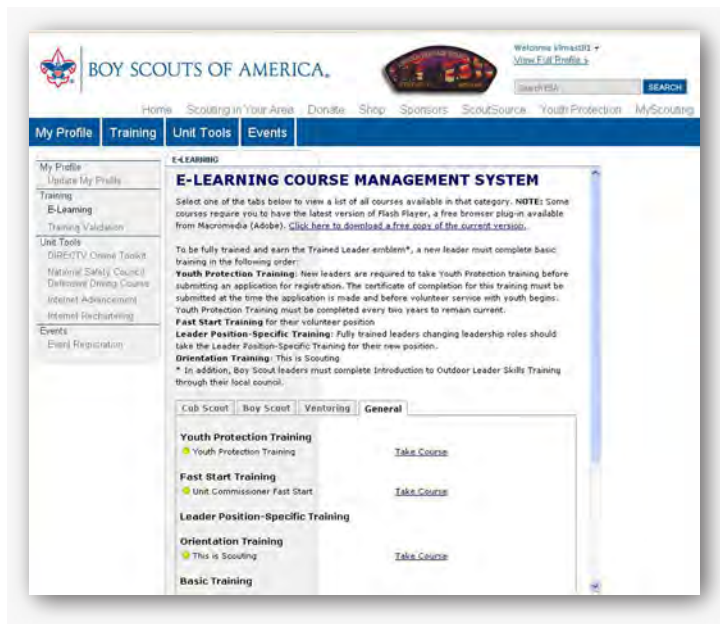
BOY SCOUTS OF AMERICA.

Welcome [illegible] ▾
View Full Profile »

Search BSA
SEARCH

Home Scouting in Your Area Donate Shop Sponsors ScoutSource Youth Protection MyScouting

My Profile Training Unit Tools Events

My Profile
Update My Profile
Training
E-Learning
Training Validation
Unit Tools
DIRECTV Online Toolkit
National Safety Council Defensive Driving Course
Internet Advancement
Internet Rechartering
Events
Event Registration

E-LEARNING

E-LEARNING COURSE MANAGEMENT SYSTEM

Select one of the tabs below to view a list of all courses available in that category. NOTE: Some courses require you to have the latest version of Flash Player, a free browser plug-in available from Macromedia (Adobe). Click here to download a free copy of the current version.

To be fully trained and earn the Trained Leader emblem*, a new leader must complete basic training in the following order:
Youth Protection Training: New leaders are required to take Youth Protection training before submitting an application for registration. The certificate of completion for this training must be submitted at the time the application is made and before volunteer service with youth begins. Youth Protection Training must be completed every two years to remain current.
Fast Start Training for their volunteer position
Leader Position-Specific Training: Fully trained leaders changing leadership roles should take the Leader Position-Specific Training for their new position.
Orientation Training: This is Scouting
* In addition, Boy Scout leaders must complete Introduction to Outdoor Leader Skills Training through their local council.

Cub Scout Boy Scout Venturing General

Youth Protection Training
Youth Protection Training Take Course

Fast Start Training
Unit Commissioner Fast Start Take Course

Leader Position-Specific Training

Orientation Training
This is Scouting Take Course

Basic Training